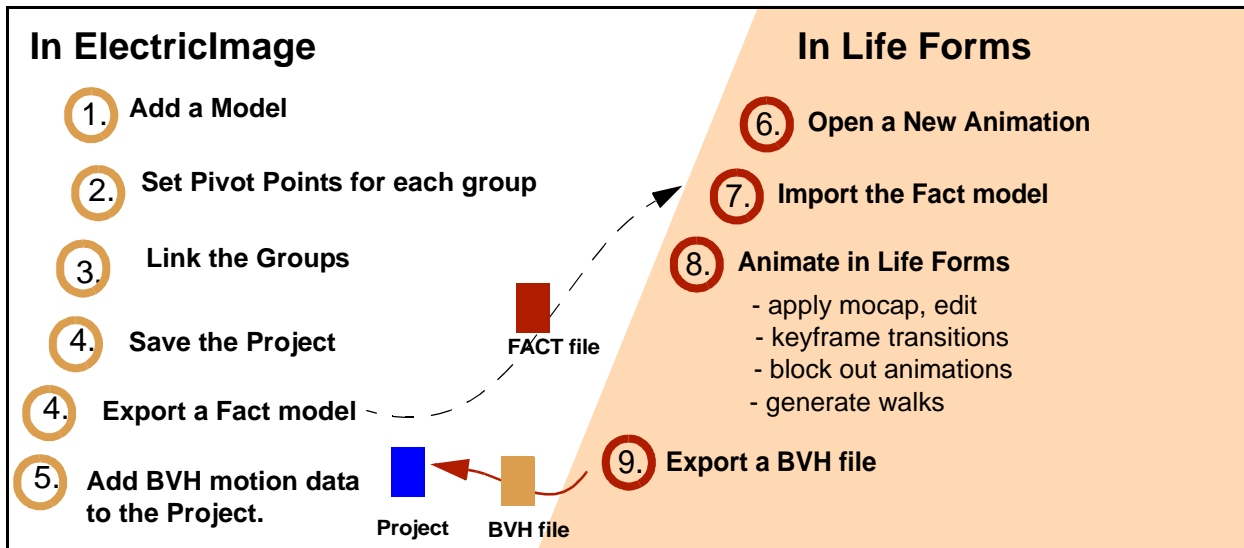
In ElectricImage

1. Add a Model

2. Set Pivot Points for each group

3. Link the Groups

4. Save the Project

4. Export a Fact model

5. Add BVH motion data to the Project.

FACT file

Project

BVH file

In Life Forms

6. Open a New Animation

7. Import the Fact model

8. Animate in Life Forms
- apply mocap, edit
- keyframe transitions
- block out animations
- generate walks

9. Export a BVH file